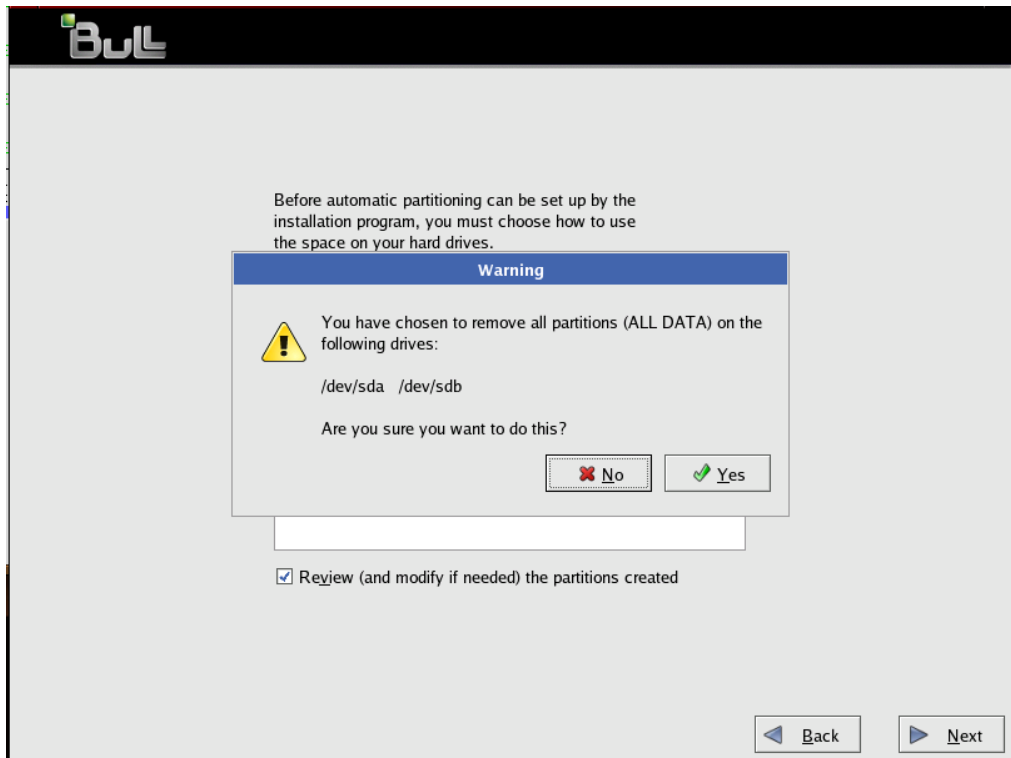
Bull

Before automatic partitioning can be set up by the installation program, you must choose how to use the space on your hard drives.

Warning

You have chosen to remove all partitions (ALL DATA) on the following drives:

/dev/sda /dev/sdb

Are you sure you want to do this?

No

Yes

Review (and modify if needed) the partitions created

Back

Next